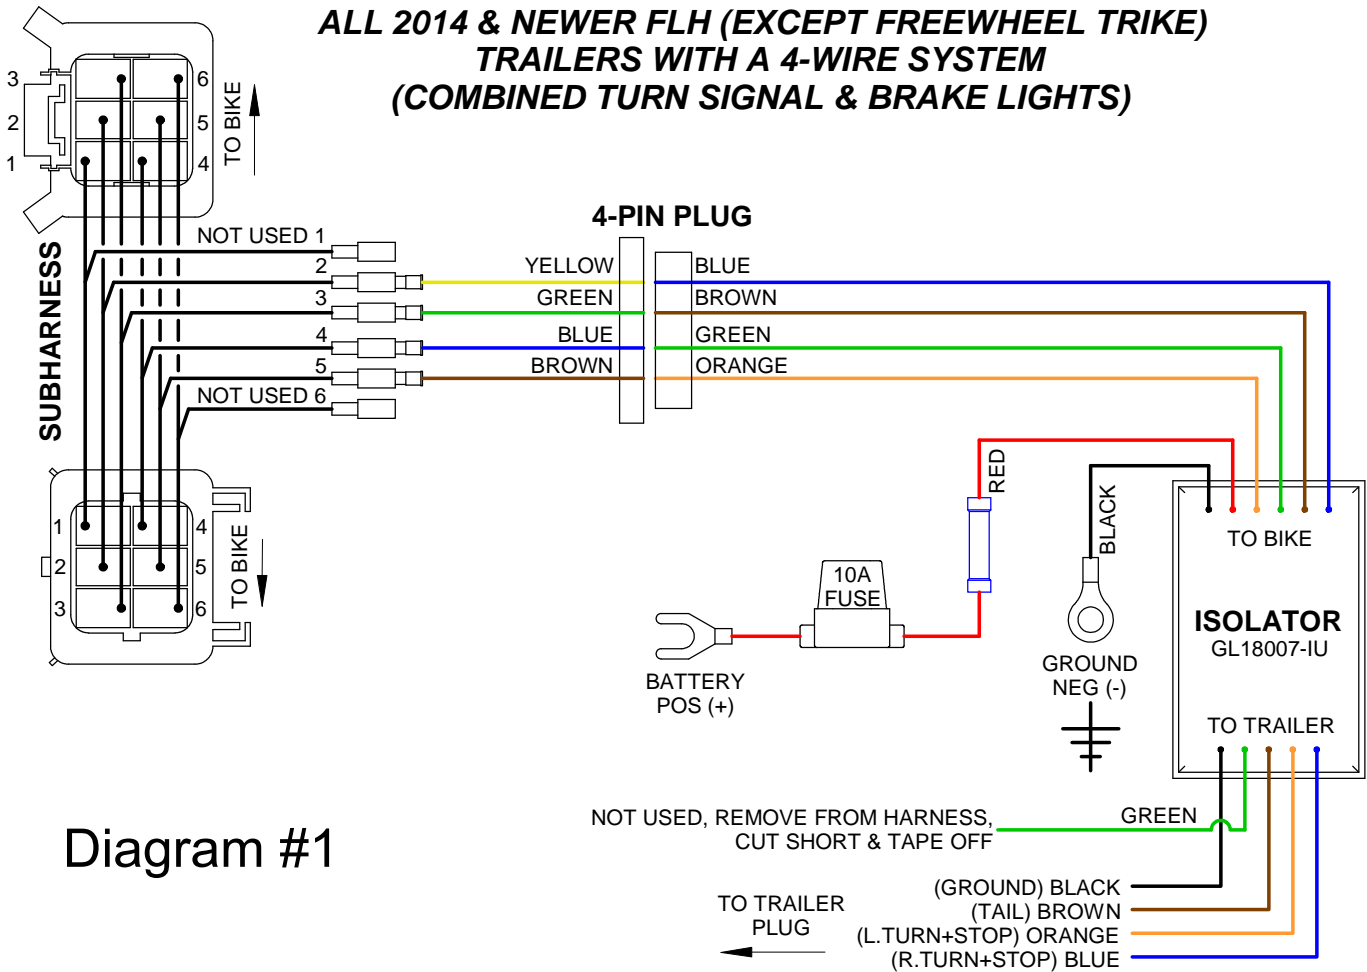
ALL 2014 & NEWER FLH (EXCEPT FREEWHEEL TRIKE)
TRAILERS WITH A 4-WIRE SYSTEM
(COMBINED TURN SIGNAL & BRAKE LIGHTS)

3
2
1
6
5
4
TO BIKE

SUBHARNESS

NOT USED 1
2
3
4
5
NOT USED 6

1
2
3
4
5
6
TO BIKE

4-PIN PLUG

YELLOW
GREEN
BLUE
BROWN

BLUE
BROWN
GREEN
ORANGE

RED
BLACK

10A
FUSE

BATTERY
POS (+)

GROUND
NEG (-)

TO BIKE
ISOLATOR
GL18007-IU
TO TRAILER

NOT USED, REMOVE FROM HARNESS,
CUT SHORT & TAPE OFF
GREEN

(GROUND) BLACK
(TAIL) BROWN
(L.TURN+STOP) ORANGE
(R.TURN+STOP) BLUE

TO TRAILER
PLUG

Diagram #1